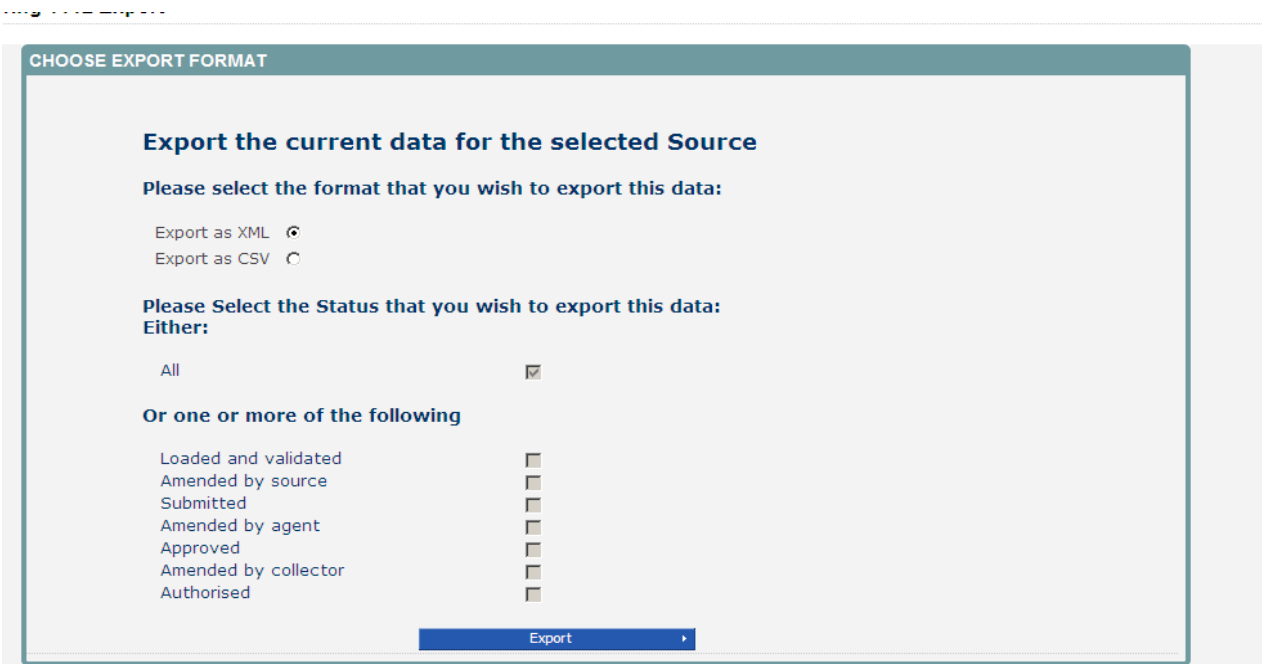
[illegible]

CHOOSE EXPORT FORMAT

Export the current data for the selected Source

Please select the format that you wish to export this data:

Export as XML
Export as CSV

Please Select the Status that you wish to export this data:
Either:

All

Or one or more of the following

Loaded and validated
Amended by source
Submitted
Amended by agent
Approved
Amended by collector
Authorised

Export